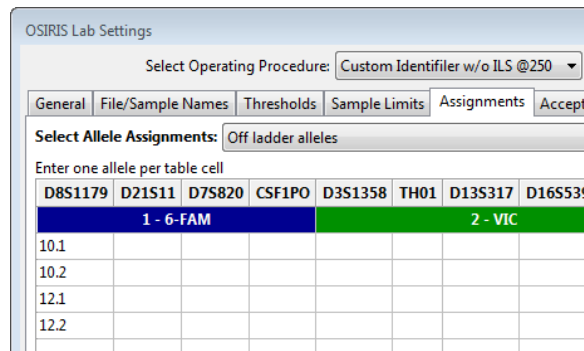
OSIRIS Lab Settings

Select Operating Procedure: Custom Identifiler w/o ILS @250

General | File/Sample Names | Thresholds | Sample Limits | Assignments | Accept

Select Allele Assignments: Off ladder alleles

Enter one allele per table cell

| D8S1179 | D21S11 | D7S820 | CSF1PO | D3S1358 | TH01 | D13S317 | D16S53 |
|---|---|---|---|---|---|---|---|
| 1 - 6-FAM | | | | 2 - VIC | | | |
| 10.1 | | | | | | | |
| 10.2 | | | | | | | |
| 12.1 | | | | | | | |
| 12.2 | | | | | | | |